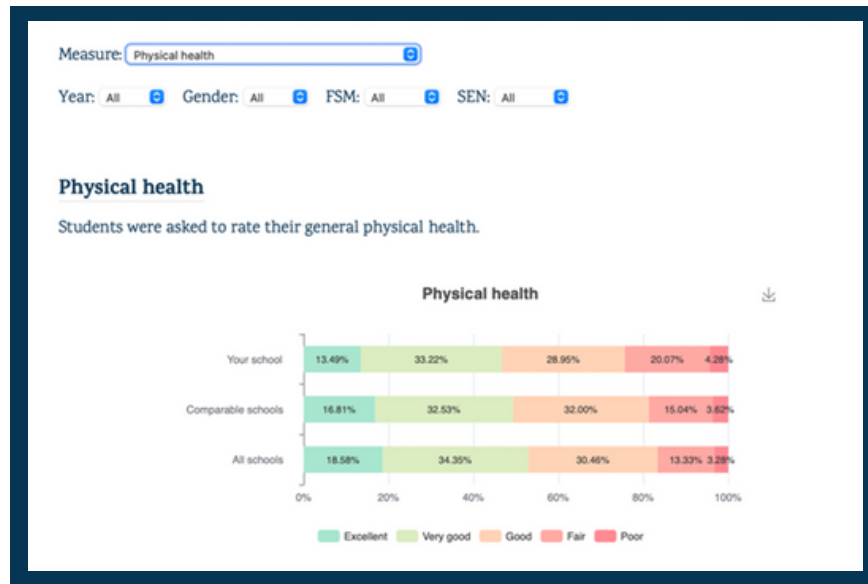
Measure: Physical health

Year: All Gender: All FSM: All SEN: All

Physical health

Students were asked to rate their general physical health.

Physical health

| | Excellent | Very good | Good | Fair | Poor |
|---|---|---|---|---|---|
| Your school | 13.49% | 33.22% | 28.95% | 20.07% | 4.28% |
| Comparable schools | 16.81% | 32.53% | 32.00% | 15.04% | 3.62% |
| All schools | 18.58% | 34.35% | 30.46% | 13.33% | 3.28% |

0% 20% 40% 60% 80% 100%

Excellent Very good Good Fair Poor